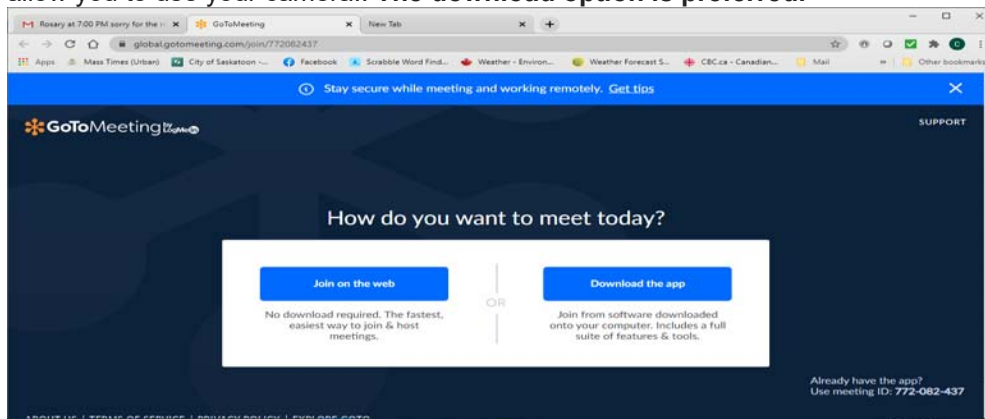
allow you to use your camera. The download option is preferred.

Rosary at 7:00 PM sorry for the
GoToMeeting
New Tab

global.gotomeeting.com/join/772082437

Apps Mass Times (Urban) City of Saskatoon -... Facebook Scrabble Word Find... Weather - Environ... Weather Forecast S... CBC.ca - Canadian... Mail Other bookmarks

Stay secure while meeting and working remotely. Get tips

GoToMeeting by LogMeIn

SUPPORT

How do you want to meet today?

Join on the web

No download required. The fastest, easiest way to join & host meetings.

OR

Download the app

Join from software downloaded onto your computer. Includes a full suite of features & tools.

Already have the app?
Use meeting ID: 772-082-437

ABOUT US | TERMS OF SERVICE | PRIVACY POLICY | EXPLORE GOTO